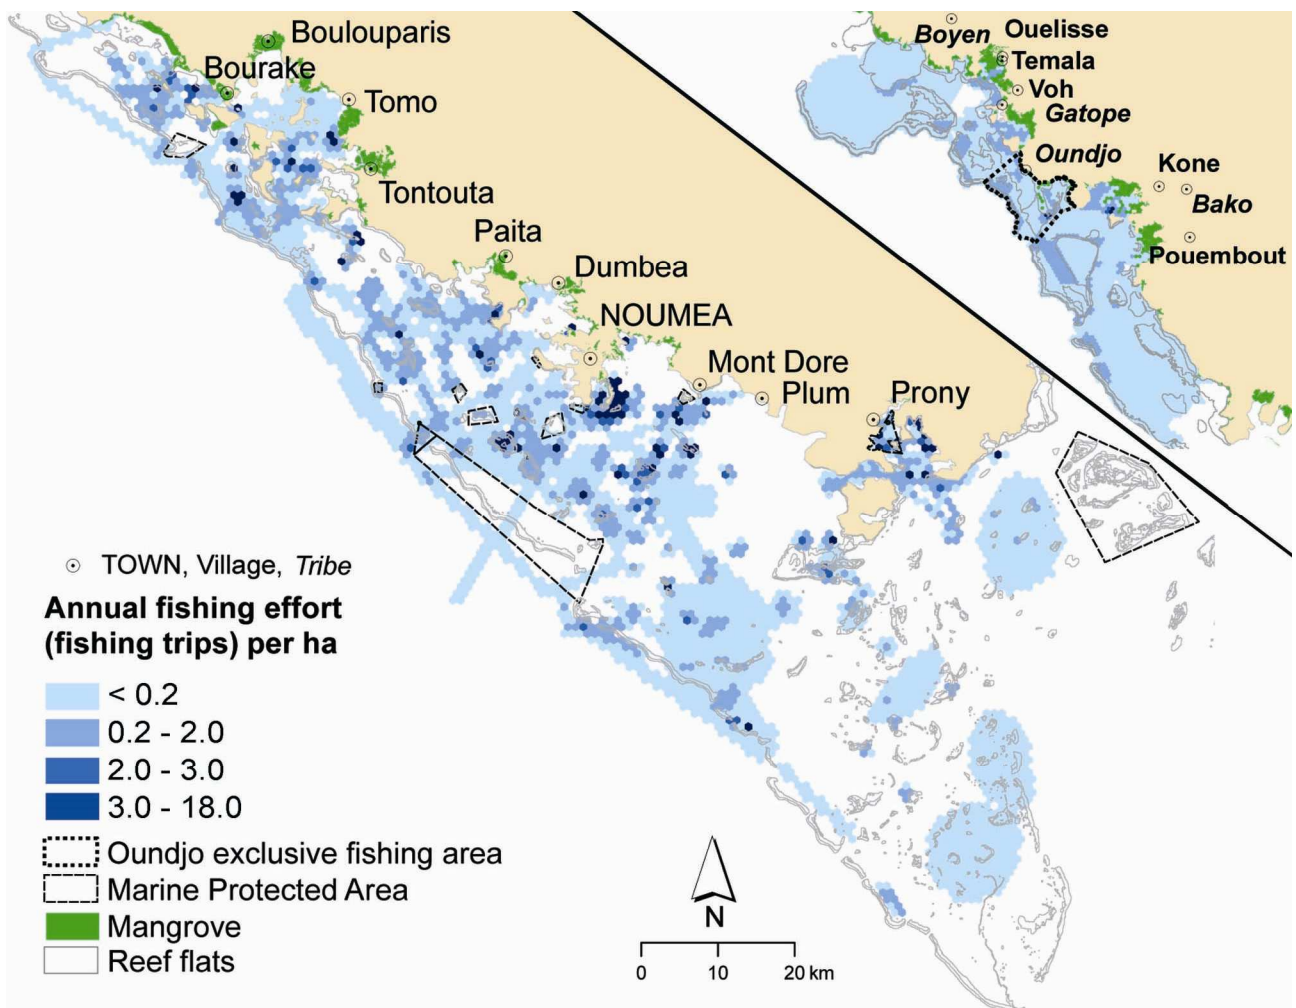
Boulouparis
Bourake
Tomo
Tontouta
Paita
Dumbea
NOUMEA
Mont Dore
Plum
Prony

Boyen
Ouelisse
Temala
Voh
Gatope
Oundjo
Kone
Bako
Pouembout

TOWN, Village, *Tribe*

**Annual fishing effort (fishing trips) per ha**

< 0.2
0.2 - 2.0
2.0 - 3.0
3.0 - 18.0
Oundjo exclusive fishing area
Marine Protected Area
Mangrove
Reef flats

N
0 10 20 km